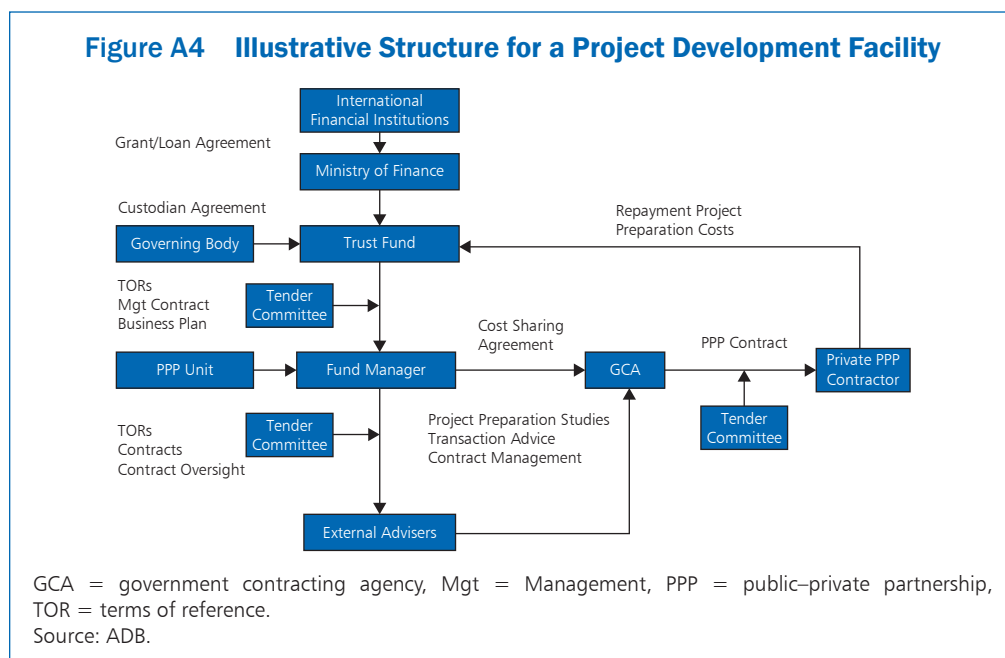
Figure A4 Illustrative Structure for a Project Development Facility

International Financial Institutions

Grant/Loan Agreement

Ministry of Finance

Custodian Agreement

Governing Body

Trust Fund

Repayment Project Preparation Costs

TORs
Mgt Contract
Business Plan

Tender Committee

Cost Sharing Agreement

PPP Contract

PPP Unit

Fund Manager

GCA

Private PPP Contractor

Tender Committee

TORs
Contracts
Contract Oversight

Tender Committee

Project Preparation Studies
Transaction Advice
Contract Management

External Advisers

GCA = government contracting agency, Mgt = Management, PPP = public–private partnership, TOR = terms of reference.
Source: ADB.